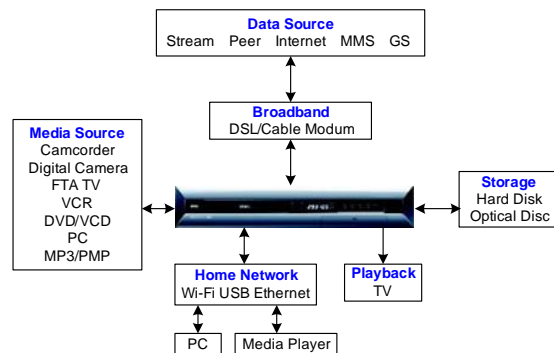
Data Source
Stream Peer Internet MMS GS

Broadband
DSL/Cable Modum

Media Source
Camcorder
Digital Camera
FTA TV
VCR
DVD/VCD
PC
MP3/PMP

Storage
Hard Disk
Optical Disc

Home Network
Wi-Fi USB Ethernet

Playback
TV

PC

Media Player